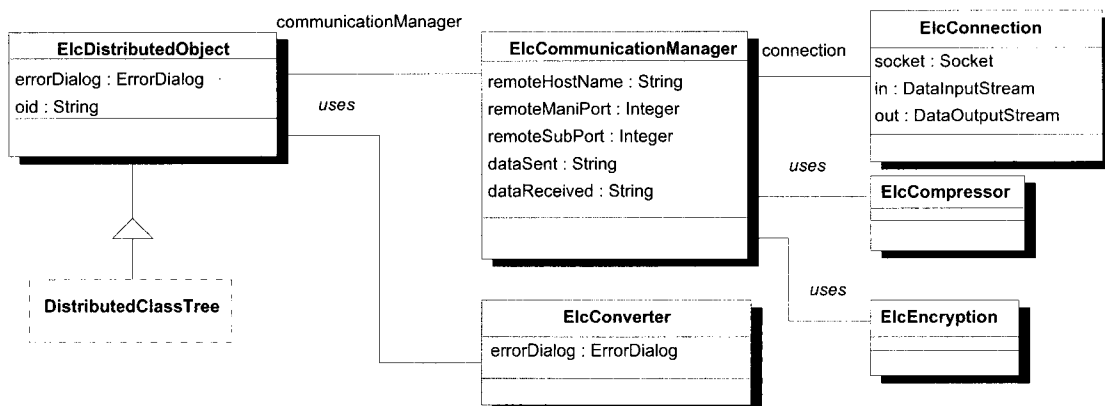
communicationManager

ElcDistributedObject
errorDialog : ErrorDialog
oid : String

uses

ElcCommunicationManager
remoteHostName : String
remoteManiPort : Integer
remoteSubPort : Integer
dataSent : String
dataReceived : String

connection

ElcConnection
socket : Socket
in : DataInputStream
out : DataOutputStream

uses

ElcCompressor

uses

ElcEncryption

DistributedClassTree

ElcConverter
errorDialog : ErrorDialog